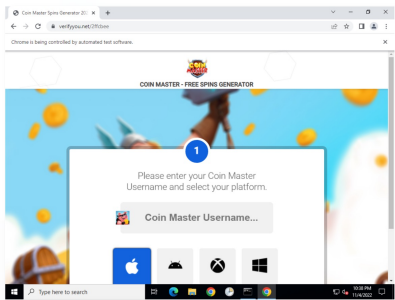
Coin Master Spins Generator 20 ×
+
verifyyou.net/2ffdww
Chrome is being controlled by automated test software.
×
COIN MASTER - FREE SPINS GENERATOR
1
Please enter your Coin Master Username and select your platform.
Coin Master Username...
Type here to search
10:38 PM
11/4/2022